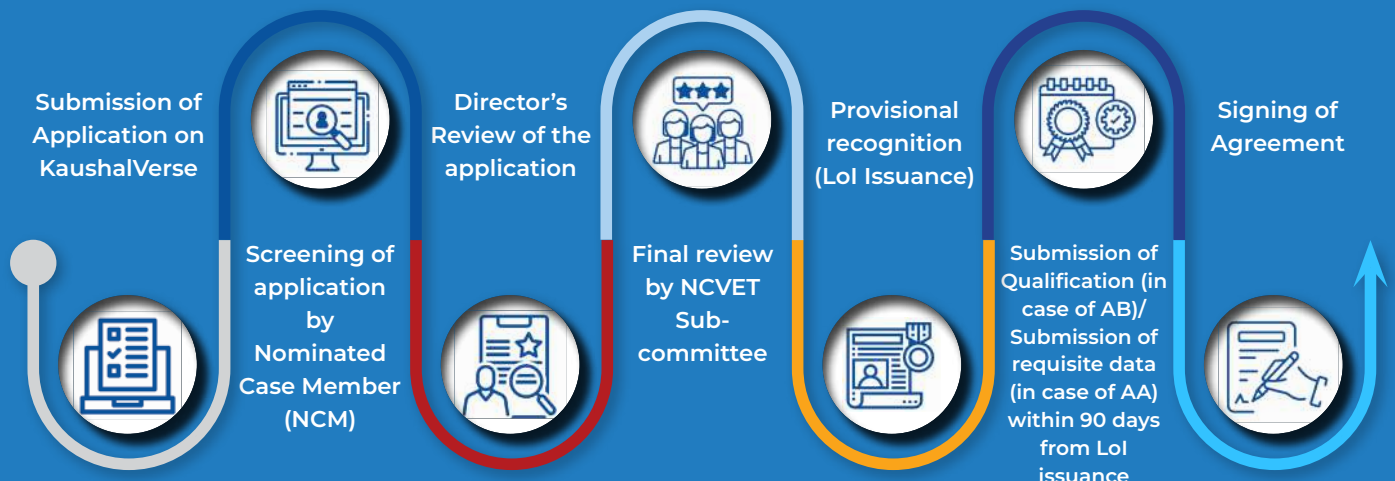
Submission of Application on KaushalVerse

Screening of application by Nominated Case Member (NCM)

Director's Review of the application

Final review by NCVET Sub-committee

Provisional recognition (LoI Issuance)

Submission of Qualification (in case of AB)/ Submission of requisite data (in case of AA) within 90 days from LoI issuance

Signing of Agreement